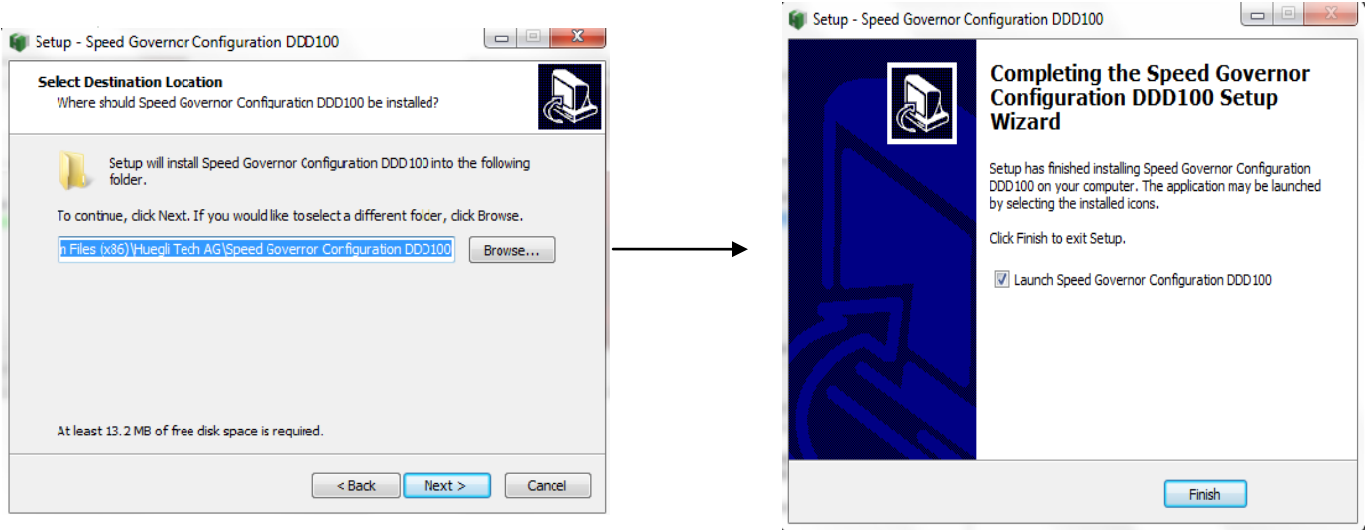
Setup - Speed Governor Configuration DDD100

Select Destination Location
Where should Speed Governor Configuration DDD100 be installed?

Setup will install Speed Governor Configuration DDD100 into the following folder.

To continue, click Next. If you would like to select a different folder, click Browse.

n Files (x86)\Huegli Tech AG\Speed Governor Configuration DDD100

Browse...

At least 13.2 MB of free disk space is required.

< Back
Next >
Cancel

Setup - Speed Governor Configuration DDD100

Completing the Speed Governor Configuration DDD100 Setup Wizard

Setup has finished installing Speed Governor Configuration DDD100 on your computer. The application may be launched by selecting the installed icons.

Click Finish to exit Setup.

Launch Speed Governor Configuration DDD100

Finish